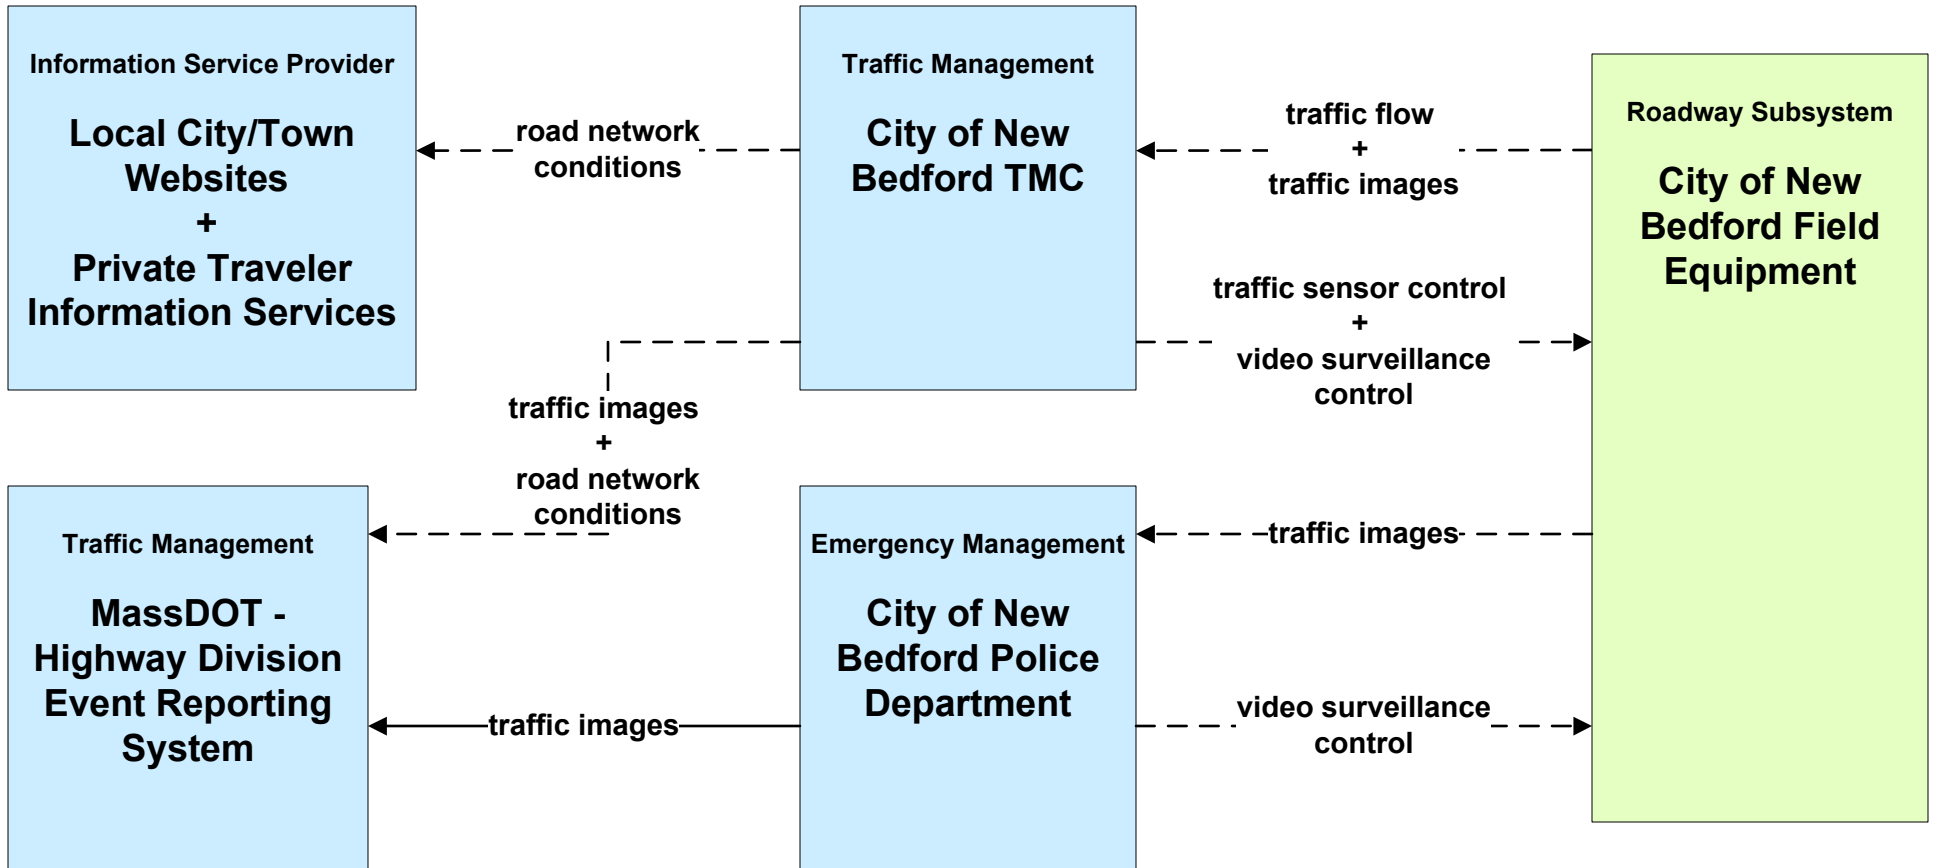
Information Service Provider

Local City/Town Websites
+
Private Traveler Information Services

road network conditions

Traffic Management

City of New Bedford TMC

traffic flow
+
traffic images

Roadway Subsystem

City of New Bedford Field Equipment

traffic sensor control
+
video surveillance control

traffic images
+
road network conditions

Traffic Management

MassDOT - Highway Division Event Reporting System

Emergency Management

City of New Bedford Police Department

traffic images

traffic images

video surveillance control